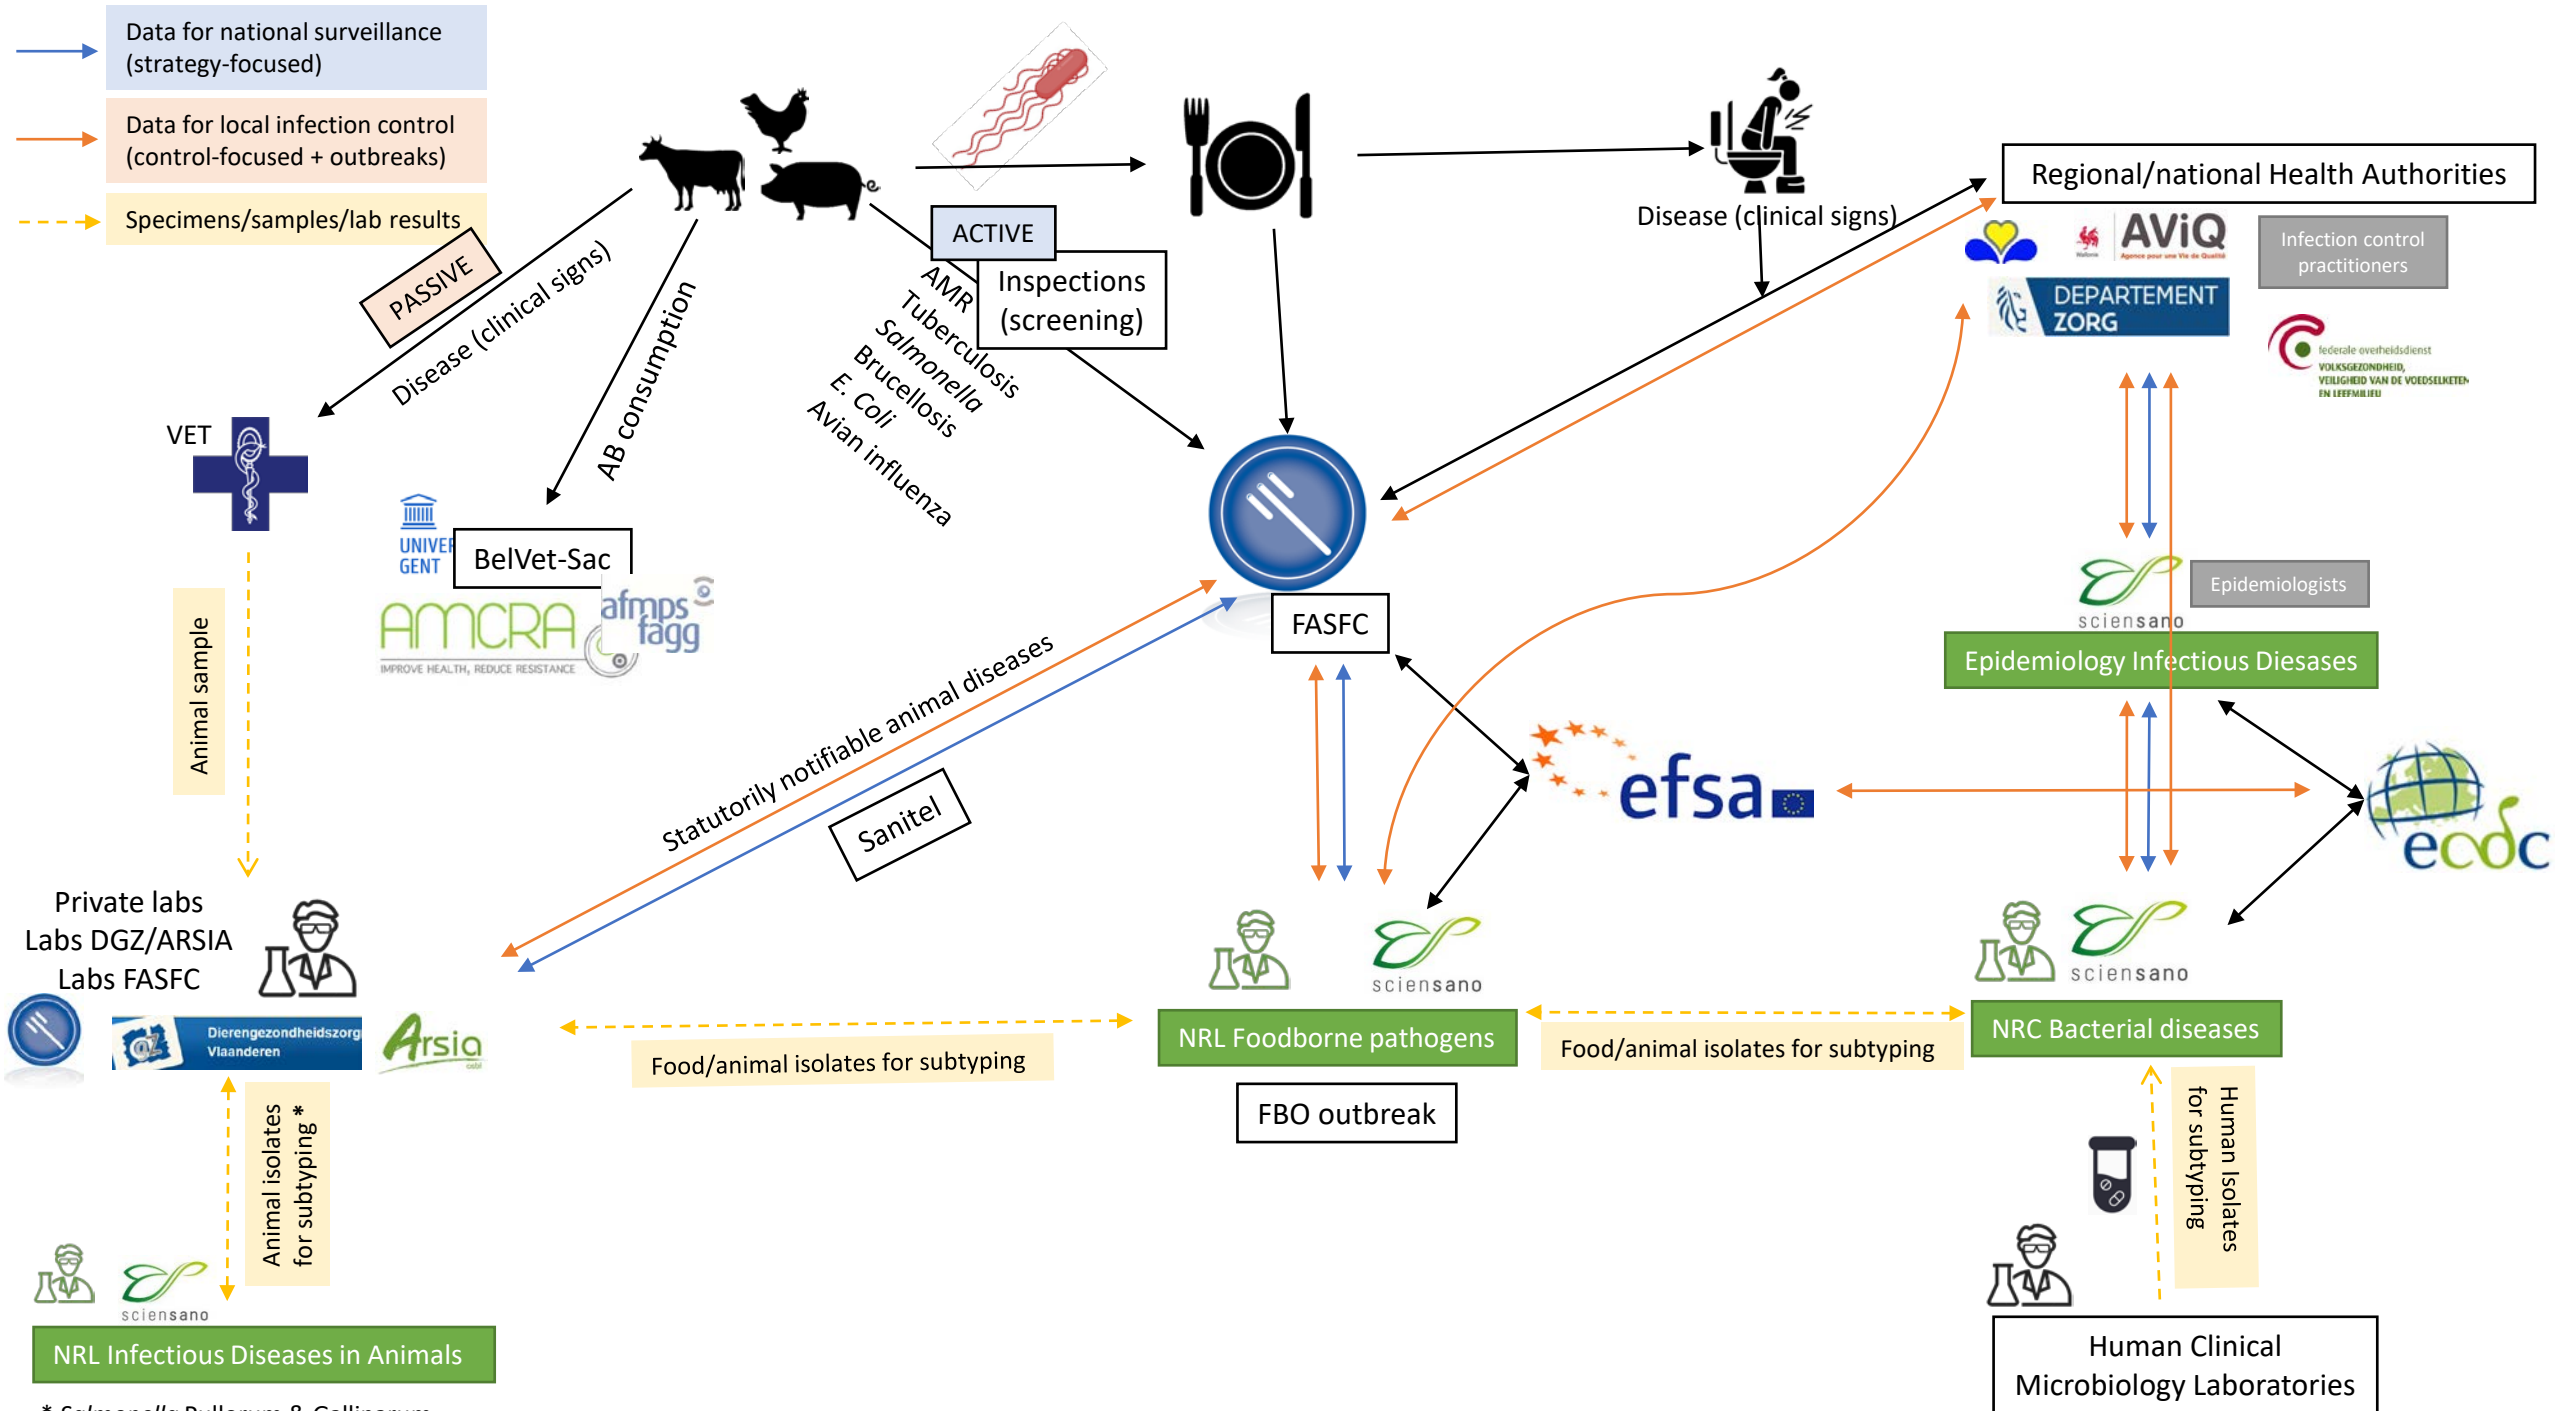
Data for national surveillance (strategy-focused)

Data for local infection control (control-focused + outbreaks)

Specimens/samples/lab results

PASSIVE

Disease (clinical signs)

AB consumption

ACTIVE

Inspections (screening)

AMR
Tuberculosis
Salmonella
Brucellosis
E. Coli
Avian influenza

Disease (clinical signs)

Regional/national Health Authorities

AViQ

Infection control practitioners

DEPARTEMENT ZORG

federale overheidsdienst VOLKSGEZONDHEID, VEILIGHEID VAN DE VOEDSELKETEN EN LEEFMILIEU

VET

UNIVER GENT

BelVet-Sac

AMCRA
IMPROVE HEALTH, REDUCE RESISTANCE

afmps fagg

FASFC

sciensano

Epidemiologists

Epidemiology Infectious Diseases

Animal sample

Statutorily notifiable animal diseases

Sanitel

efsa

ecdc

Private labs
Labs DGZ/ARSIA
Labs FASFC

Dierengezondheidszorg Vlaanderen

Arsia

Food/animal isolates for subtyping

sciensano

NRL Foodborne pathogens

FBO outbreak

Food/animal isolates for subtyping

sciensano

NRC Bacterial diseases

Animal isolates for subtyping *

Human Isolates for subtyping

sciensano

NRL Infectious Diseases in Animals

Human Clinical Microbiology Laboratories

* Salmonella Pullorum & Gallinarum